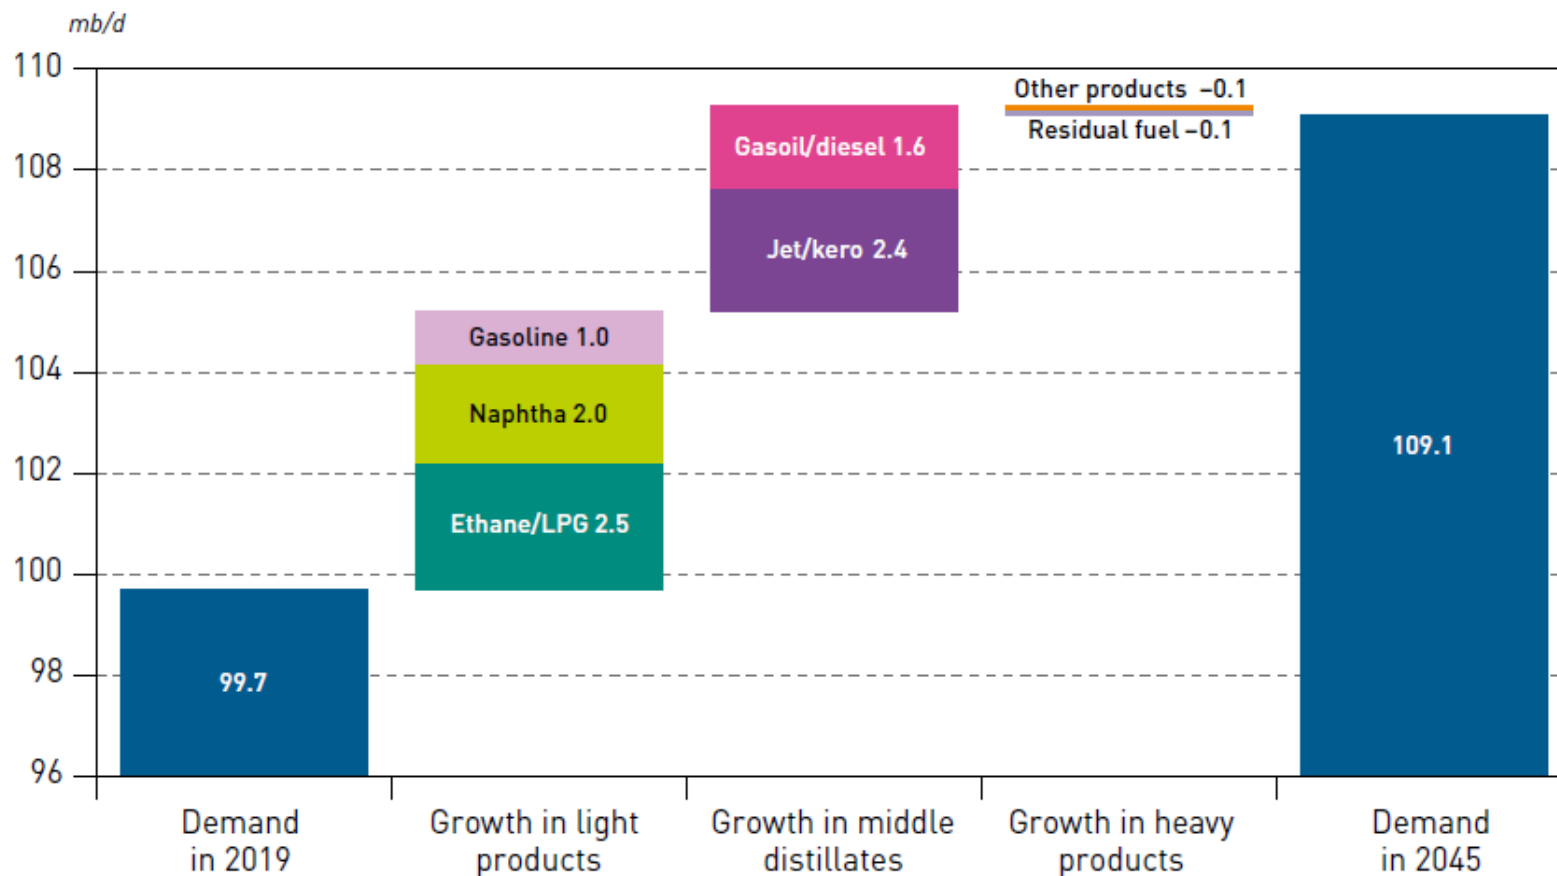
mb/d

110
108
106
104
102
100
98
96

99.7

Gasoline 1.0
Naphtha 2.0
Ethane/LPG 2.5

Gasoil/diesel 1.6
Jet/kero 2.4

Other products –0.1
Residual fuel –0.1

109.1

Demand in 2019

Growth in light products

Growth in middle distillates

Growth in heavy products

Demand in 2045